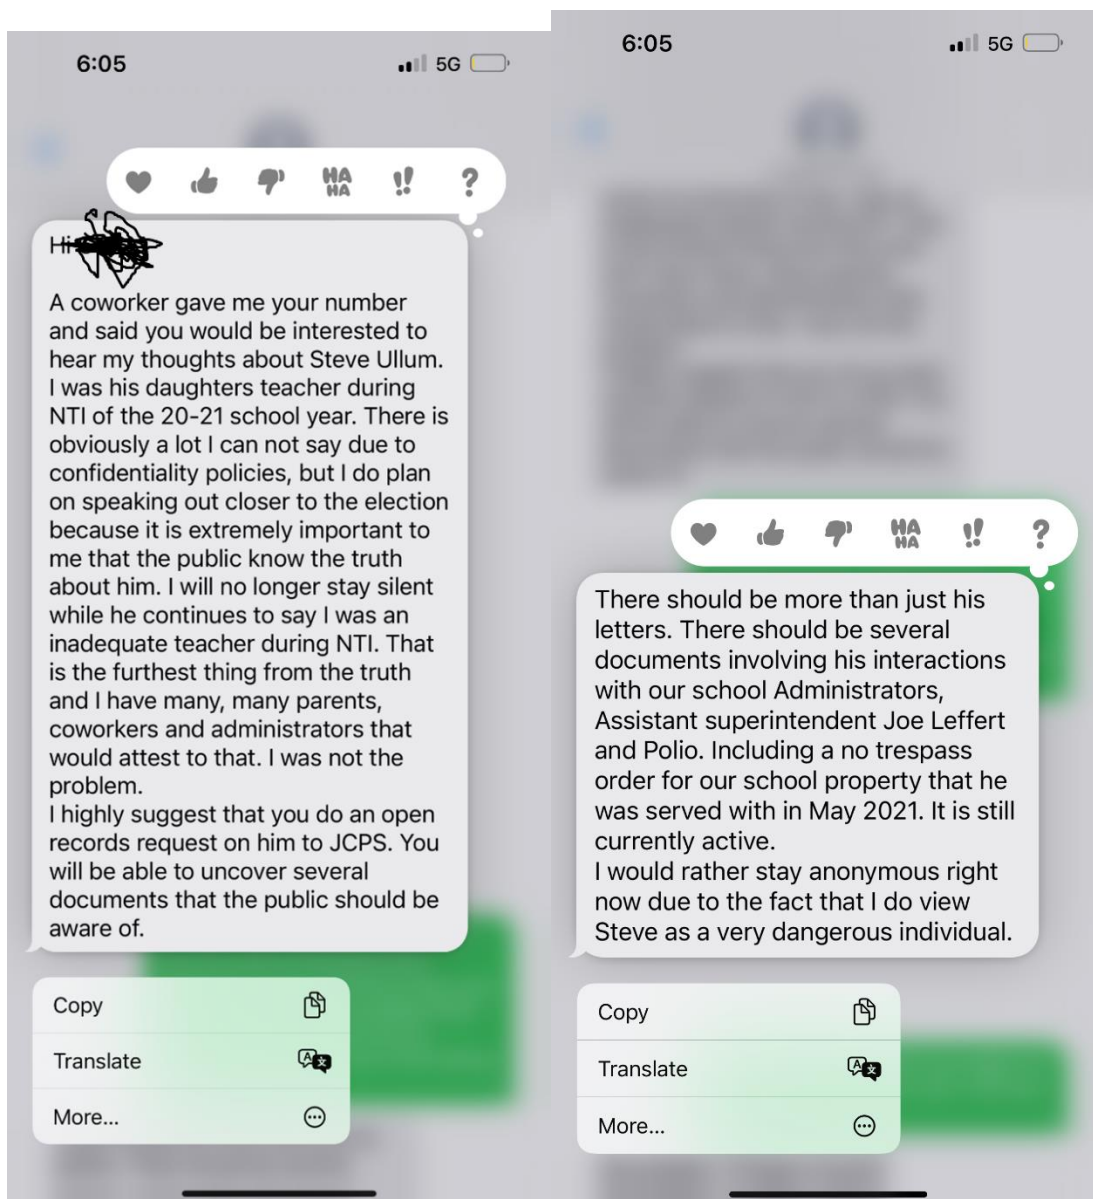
6:05
5G

HA HA
!!
?

Hi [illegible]

A coworker gave me your number and said you would be interested to hear my thoughts about Steve Ullum. I was his daughters teacher during NTI of the 20-21 school year. There is obviously a lot I can not say due to confidentiality policies, but I do plan on speaking out closer to the election because it is extremely important to me that the public know the truth about him. I will no longer stay silent while he continues to say I was an inadequate teacher during NTI. That is the furthest thing from the truth and I have many, many parents, coworkers and administrators that would attest to that. I was not the problem.
I highly suggest that you do an open records request on him to JCPS. You will be able to uncover several documents that the public should be aware of.

Copy
Translate
More...

6:05
5G

HA HA
!!
?

There should be more than just his letters. There should be several documents involving his interactions with our school Administrators, Assistant superintendent Joe Leffert and Polio. Including a no trespass order for our school property that he was served with in May 2021. It is still currently active.
I would rather stay anonymous right now due to the fact that I do view Steve as a very dangerous individual.

Copy
Translate
More...